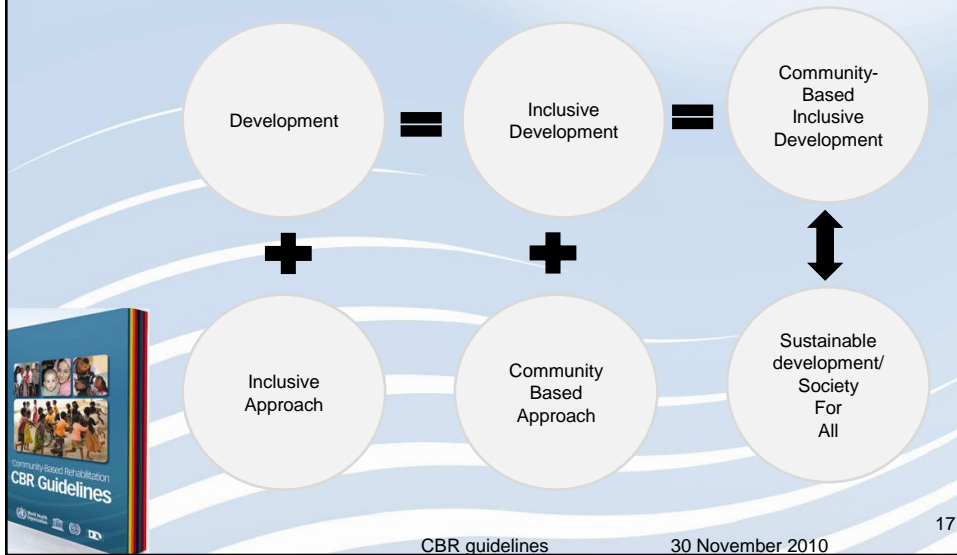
Development

Inclusive Development

Community-Based Inclusive Development

Inclusive Approach

Community Based Approach

Sustainable development/ Society For All

Community-Based Rehabilitation
CBR Guidelines

17

CBR guidelines 30 November 2010